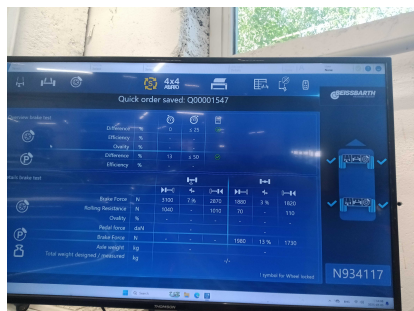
4x4 ABRO

Quick order saved: Q00001547

BEISSBARTH

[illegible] brake test

| | | | | | |
|---|---|---|---|---|---|
| Difference | % | 0 | ≤ 25 | | |
| Efficiency | % | | | | |
| Ovality | % | | | | |
| Difference | % | 13 | ≤ 50 | | |
| Efficiency | % | | | | |

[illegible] brake test

| | | | | | | | |
|---|---|---|---|---|---|---|---|
| Brake Force | N | 3100 | 7 % | 2870 | 1880 | 3 % | 1820 |
| Rolling Resistance | N | 1040 | - | 1010 | 70 | - | 110 |
| Ovality | % | - | - | - | - | - | - |
| Pedal force | daN | - | - | - | - | - | - |
| Brake Force | N | - | - | - | 1980 | 13 % | 1730 |
| Axle weight | kg | - | | - | - | | - |
| Total weight designed / measured | kg | | | -/- | | | |

! symbol for Wheel locked

N934117

THOMSON